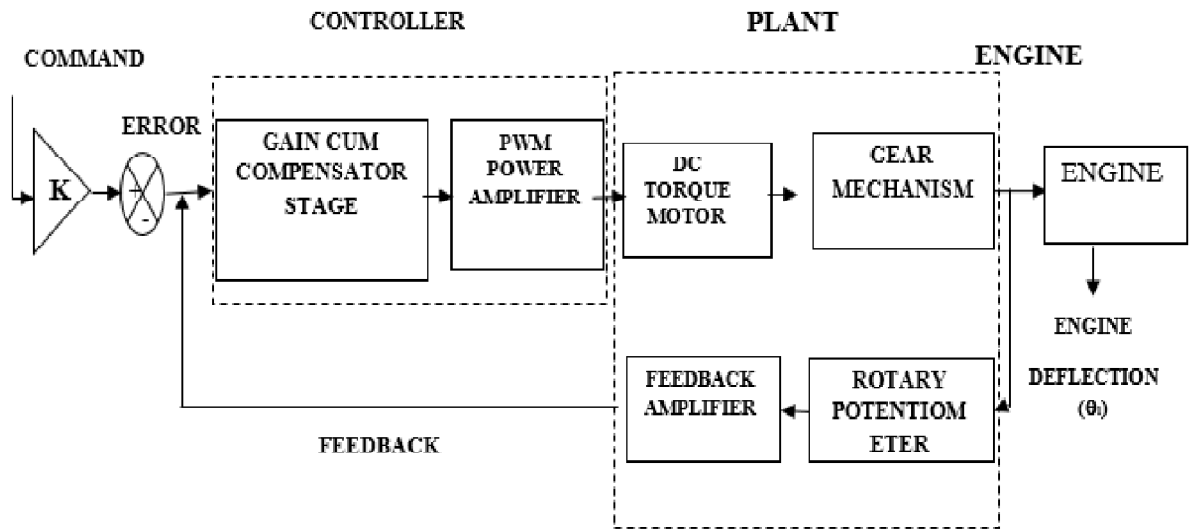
CONTROLLER

PLANT

ENGINE

COMMAND

ERROR

K

+

-

GAIN CUM COMPENSATOR STAGE

PWM POWER AMPLIFIER

DC TORQUE MOTOR

CEAR MECHANISM

ENGINE

ENGINE

DEFLECTION ($\theta_i$)

FEEDBACK AMPLIFIER

ROTARY POTENTIOM ETER

FEEDBACK